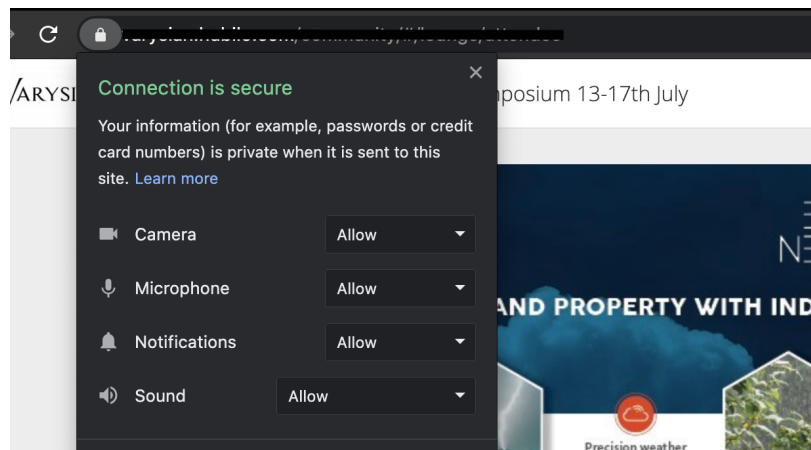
/ARYSI

Connection is secure

Your information (for example, passwords or credit card numbers) is private when it is sent to this site. Learn more

Camera Allow

Microphone Allow

Notifications Allow

Sound Allow

nposium 13-17th July

N

AND PROPERTY WITH IND

Precision weather